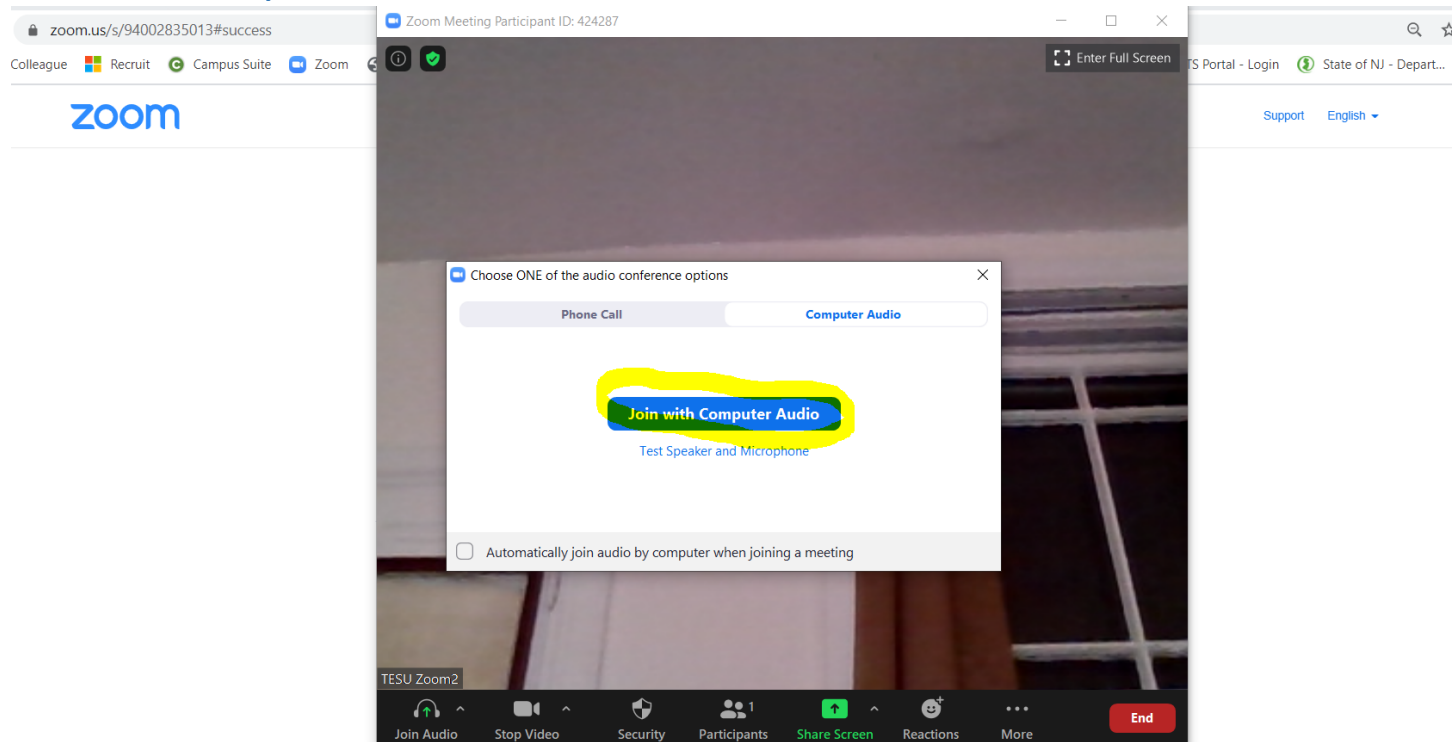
zoom.us/s/94002835013#success

Colleague Recruit Campus Suite Zoom

TS Portal - Login State of NJ - Depart...

zoom

Support English

Zoom Meeting Participant ID: 424287

Enter Full Screen

Choose ONE of the audio conference options

Phone Call

Computer Audio

Join with Computer Audio

Test Speaker and Microphone

Automatically join audio by computer when joining a meeting

TESU Zoom2

Join Audio

Stop Video

Security

Participants 1

Share Screen

Reactions

More

End